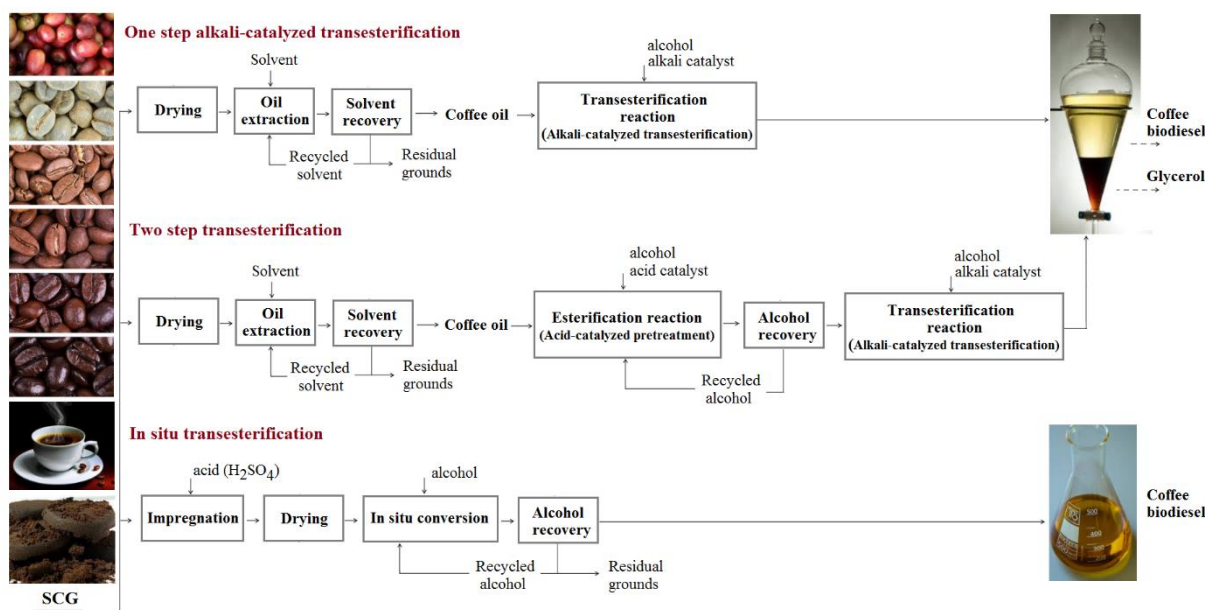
One step alkali-catalyzed transesterification

Solvent

Drying

Oil extraction

Solvent recovery

Coffee oil

alcohol
alkali catalyst

Transesterification reaction
(Alkali-catalyzed transesterification)

Recycled solvent

Residual grounds

Coffee biodiesel

Glycerol

Two step transesterification

Solvent

Drying

Oil extraction

Solvent recovery

Coffee oil

alcohol
acid catalyst

Esterification reaction
(Acid-catalyzed pretreatment)

Alcohol recovery

alcohol
alkali catalyst

Transesterification reaction
(Alkali-catalyzed transesterification)

Recycled solvent

Residual grounds

Recycled alcohol

In situ transesterification

acid ($H_2SO_4$)

Impregnation

Drying

alcohol

In situ conversion

Alcohol recovery

Recycled alcohol

Residual grounds

Coffee biodiesel

SCG